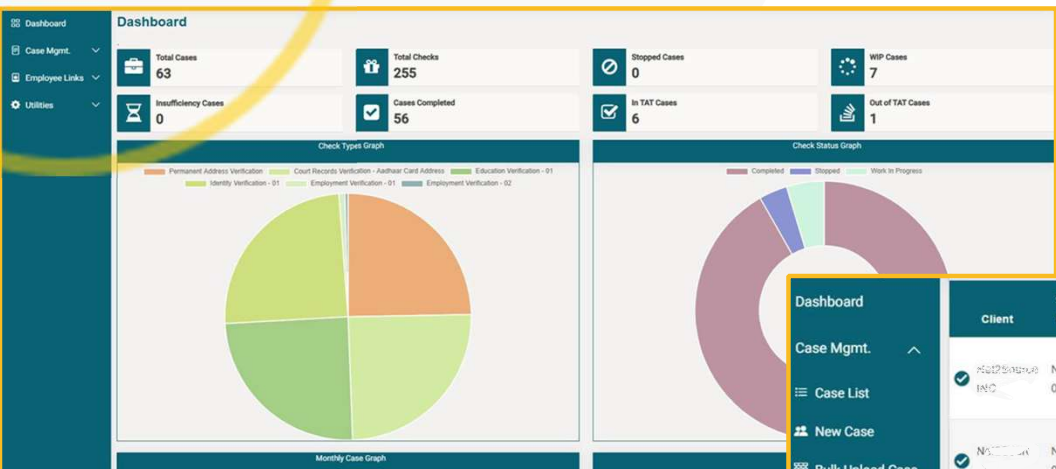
Dashboard
Case Mgmt.
Employee Links
Utilities

Dashboard

Total Cases
63

Total Checks
255

Stopped Cases
0

WIP Cases
7

Insufficiency Cases
0

Cases Completed
56

In TAT Cases
6

Out of TAT Cases
1

Check Types Graph

Permanent Address Verification
Court Records Verification - Aadhaar Card Address
Education Verification - 01
Identity Verification - 01
Employment Verification - 01
Employment Verification - 02

Check Status Graph

Completed
Stopped
Work In Progress

Monthly Case Graph

Dashboard
Case Mgmt.
Case List
New Case
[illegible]

Client
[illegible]
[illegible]